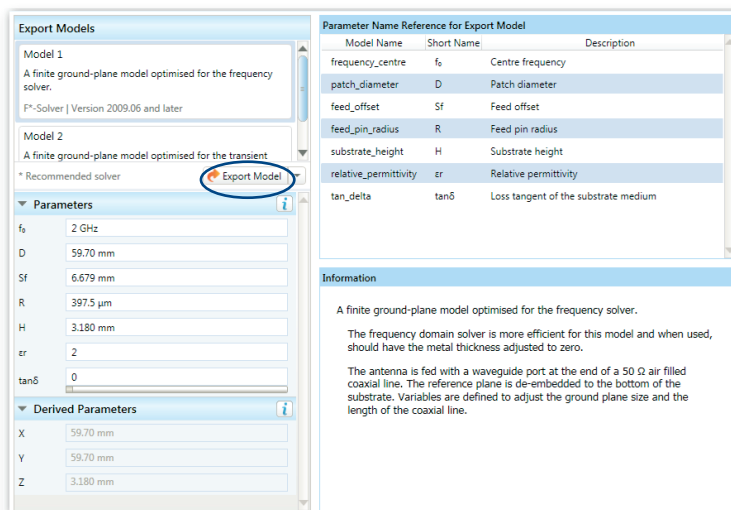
Export Models

Model 1
A finite ground-plane model optimised for the frequency solver.
F*-Solver | Version 2009.06 and later

Model 2
A finite ground-plane model optimised for the transient

* Recommended solver
Export Model

Parameters

| | |
|---|---|
| $f_0$ | 2 GHz |
| D | 59.70 mm |
| Sf | 6.679 mm |
| R | 397.5 µm |
| H | 3.180 mm |
| εr | 2 |
| tanδ | 0 |

Derived Parameters

| | |
|---|---|
| X | 59.70 mm |
| Y | 59.70 mm |
| Z | 3.180 mm |

Parameter Name Reference for Export Model

| Model Name | Short Name | Description |
|---|---|---|
| frequency_centre | $f_0$ | Centre frequency |
| patch_diameter | D | Patch diameter |
| feed_offset | Sf | Feed offset |
| feed_pin_radius | R | Feed pin radius |
| substrate_height | H | Substrate height |
| relative_permittivity | εr | Relative permittivity |
| tan_delta | tanδ | Loss tangent of the substrate medium |

Information

A finite ground-plane model optimised for the frequency solver.

The frequency domain solver is more efficient for this model and when used, should have the metal thickness adjusted to zero.

The antenna is fed with a waveguide port at the end of a 50 Ω air filled coaxial line. The reference plane is de-embedded to the bottom of the substrate. Variables are defined to adjust the ground plane size and the length of the coaxial line.